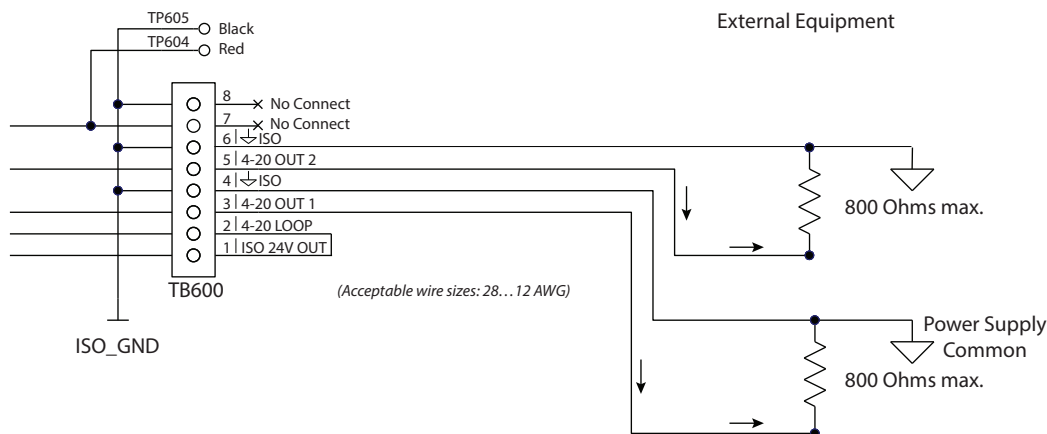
TP605
Black
TP604
Red

External Equipment

8 No Connect
7 No Connect
6 ISO
5 4-20 OUT 2
4 ISO
3 4-20 OUT 1
2 4-20 LOOP
1 ISO 24V OUT

TB600

800 Ohms max.

(Acceptable wire sizes: 28…12 AWG)

Power Supply Common

800 Ohms max.

ISO_GND